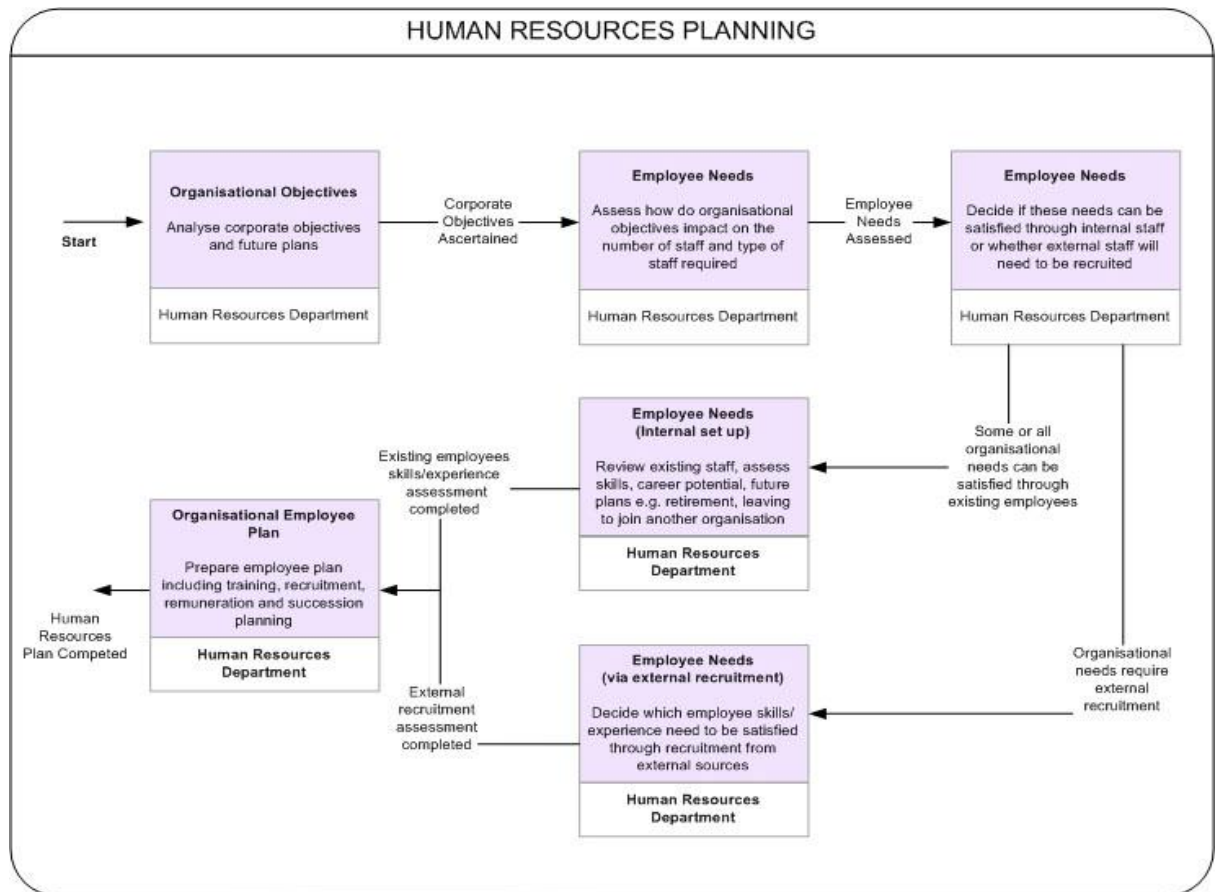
HUMAN RESOURCES PLANNING

Start

Organisational Objectives

Analyse corporate objectives and future plans

Human Resources Department

Corporate Objectives Ascertained

Employee Needs

Assess how do organisational objectives impact on the number of staff and type of staff required

Human Resources Department

Employee Needs Assessed

Employee Needs

Decide if these needs can be satisfied through internal staff or whether external staff will need to be recruited

Human Resources Department

Some or all organisational needs can be satisfied through existing employees

Employee Needs (Internal set up)

Review existing staff, assess skills, career potential, future plans e.g. retirement, leaving to join another organisation

Human Resources Department

Existing employees skills/experience assessment completed

Organisational Employee Plan

Prepare employee plan including training, recruitment, remuneration and succession planning

Human Resources Department

Human Resources Plan Competed

Organisational needs require external recruitment

Employee Needs (via external recruitment)

Decide which employee skills/ experience need to be satisfied through recruitment from external sources

Human Resources Department

External recruitment assessment completed